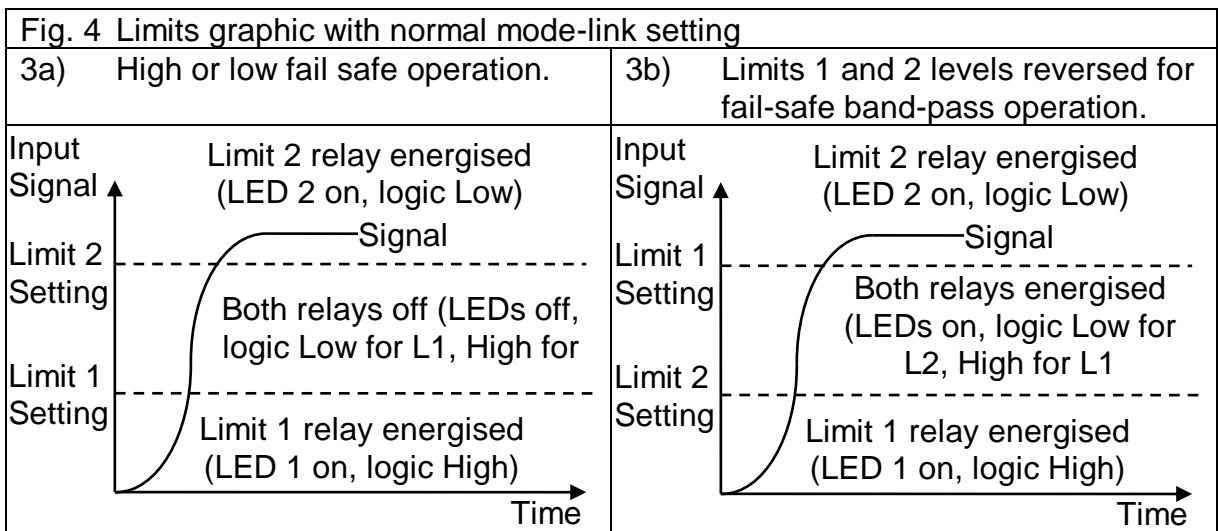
Fig. 4 Limits graphic with normal mode-link setting

| 3a) High or low fail safe operation. | 3b) Limits 1 and 2 levels reversed for fail-safe band-pass operation. |
|---|---|

Input Signal

Limit 2 relay energised (LED 2 on, logic Low)

Signal

Limit 2 Setting

Both relays off (LEDs off, logic Low for L1, High for

Limit 1 Setting

Limit 1 relay energised (LED 1 on, logic High)

Time

Input Signal

Limit 2 relay energised (LED 2 on, logic Low)

Signal

Limit 1 Setting

Both relays energised (LEDs on, logic Low for L2, High for L1

Limit 2 Setting

Limit 1 relay energised (LED 1 on, logic High)

Time